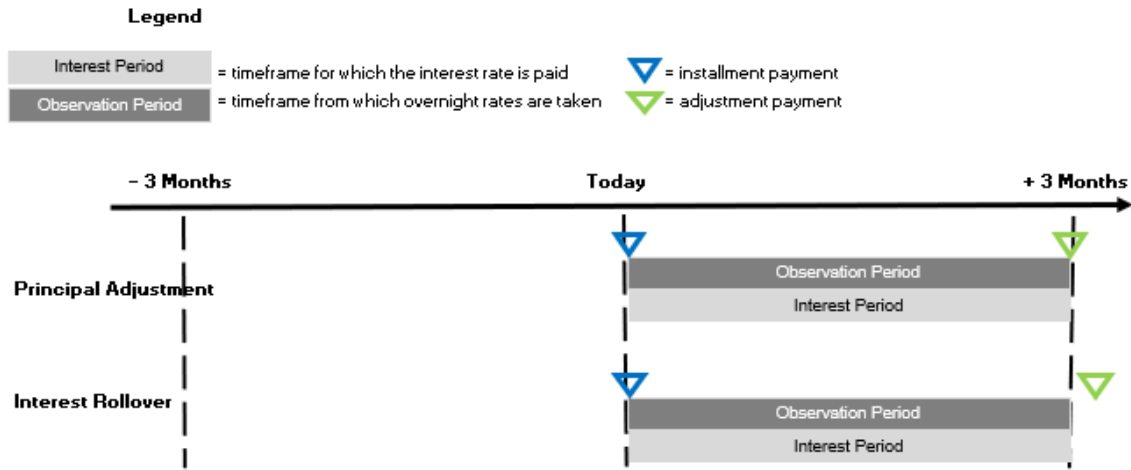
Legend

Interest Period = timeframe for which the interest rate is paid
Observation Period = timeframe from which overnight rates are taken
= installment payment
= adjustment payment

– 3 Months
Today
+ 3 Months

Principal Adjustment
Observation Period
Interest Period

Interest Rollover
Observation Period
Interest Period